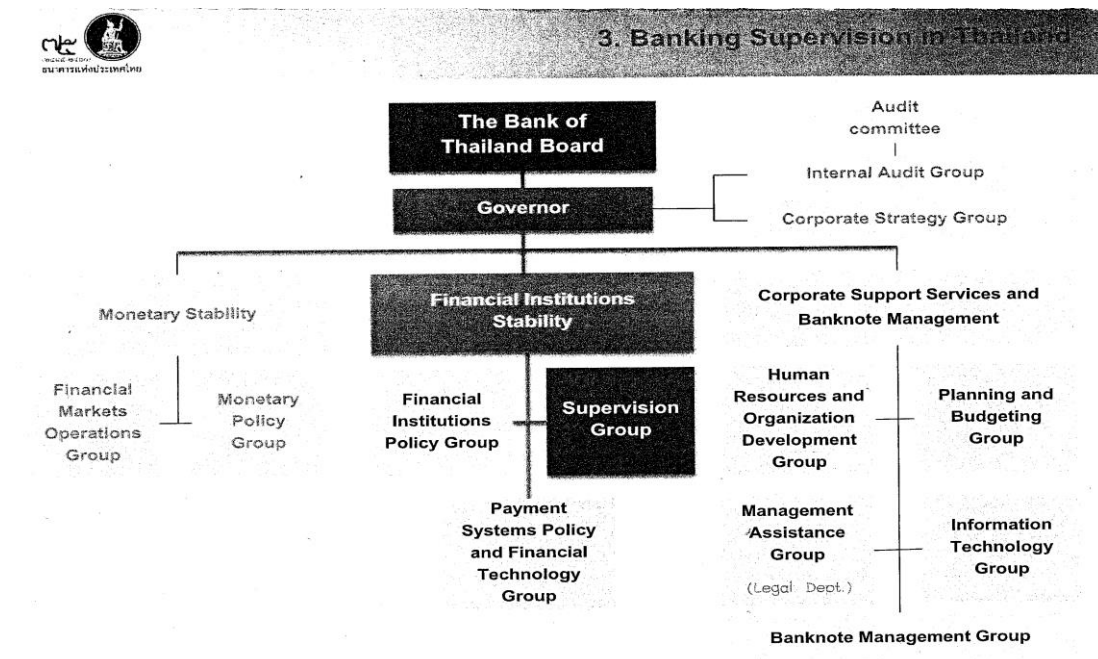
ธนาคารแห่งประเทศไทย

3. Banking Supervision in Thailand

The Bank of Thailand Board

Audit committee

Internal Audit Group

Governor

Corporate Strategy Group

Monetary Stability

Financial Institutions Stability

Corporate Support Services and Banknote Management

Financial Markets Operations Group

Monetary Policy Group

Financial Institutions Policy Group

Supervision Group

Human Resources and Organization Development Group

Planning and Budgeting Group

Payment Systems Policy and Financial Technology Group

Management Assistance Group

(Legal Dept.)

Information Technology Group

Banknote Management Group